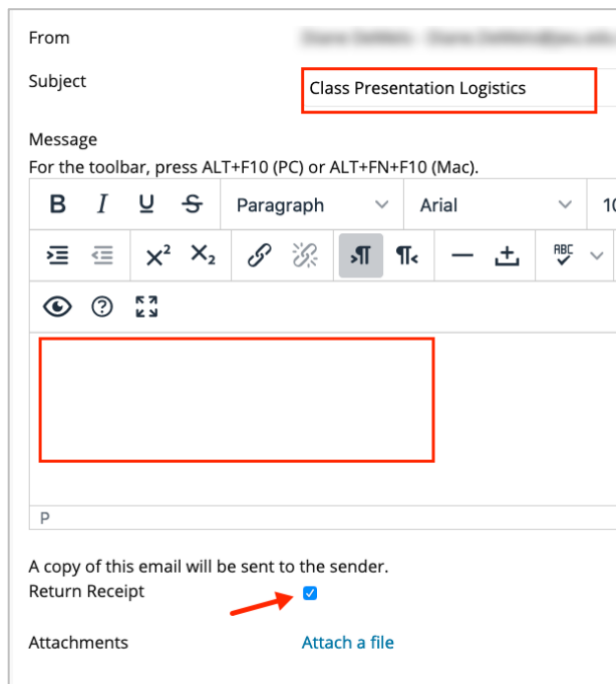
From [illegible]

Subject Class Presentation Logistics

Message
For the toolbar, press ALT+F10 (PC) or ALT+FN+F10 (Mac).

B I U S Paragraph Arial 1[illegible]

$X^2$ $X_2$

P

A copy of this email will be sent to the sender.
Return Receipt

Attachments Attach a file